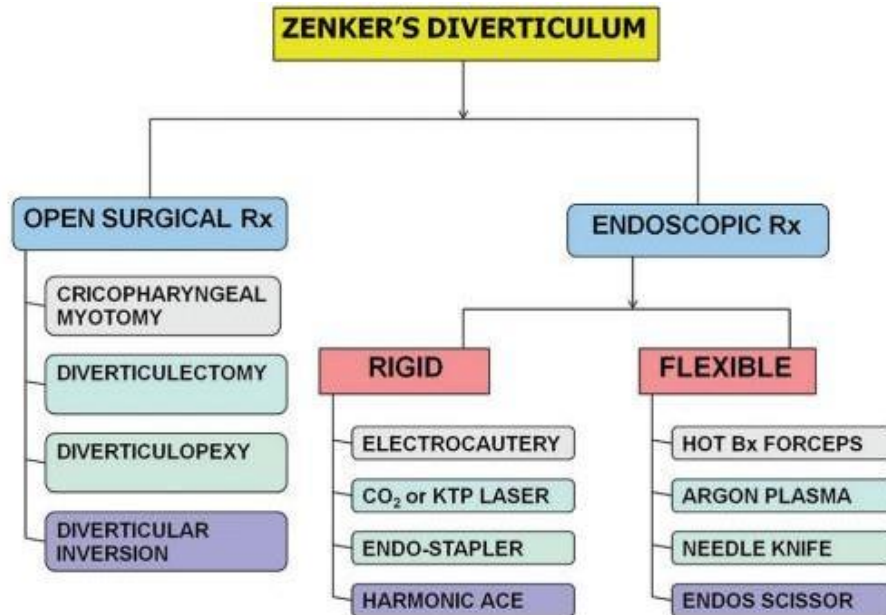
ZENKER'S DIVERTICULUM

OPEN SURGICAL Rx

CRICOPHARYNGEAL MYOTOMY

DIVERTICULECTOMY

DIVERTICULOPEXY

DIVERTICULAR INVERSION

ENDOSCOPIC Rx

RIGID

ELECTROCAUTERY

$CO_2$ or KTP LASER

ENDO-STAPLER

HARMONIC ACE

FLEXIBLE

HOT Bx FORCEPS

ARGON PLASMA

NEEDLE KNIFE

ENDOS SCISSOR